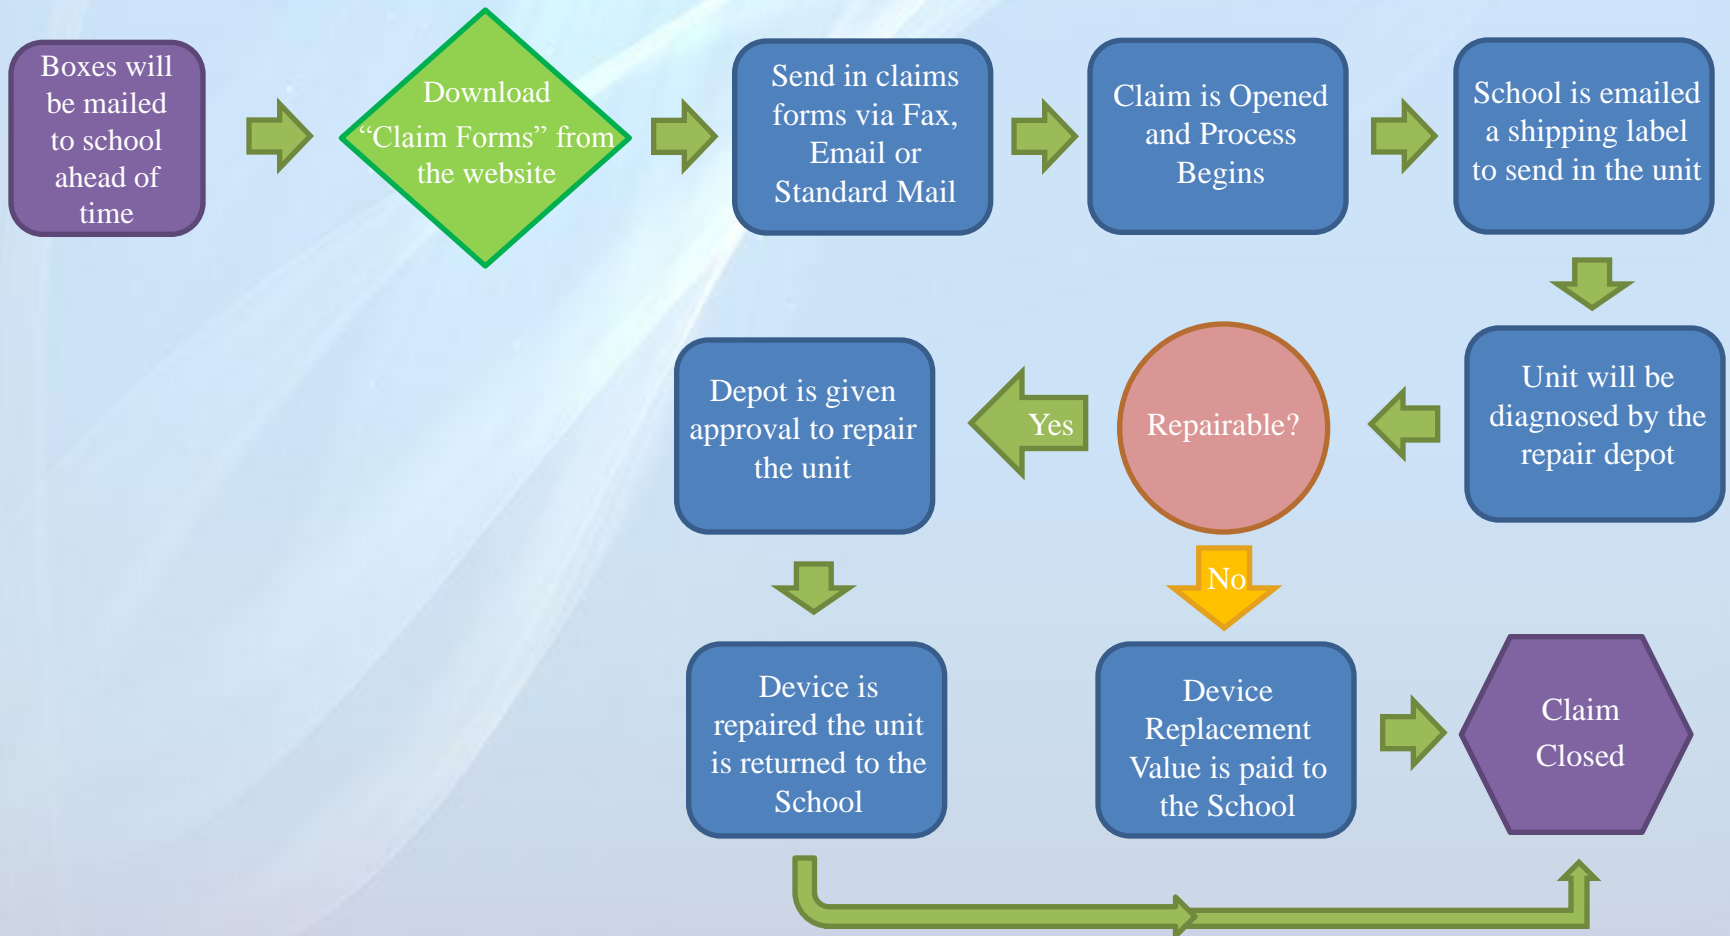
Boxes will be mailed to school ahead of time

Download "Claim Forms" from the website

Send in claims forms via Fax, Email or Standard Mail

Claim is Opened and Process Begins

School is emailed a shipping label to send in the unit

Unit will be diagnosed by the repair depot

Repairable?

Yes

Depot is given approval to repair the unit

No

Device is repaired the unit is returned to the School

Device Replacement Value is paid to the School

Claim Closed